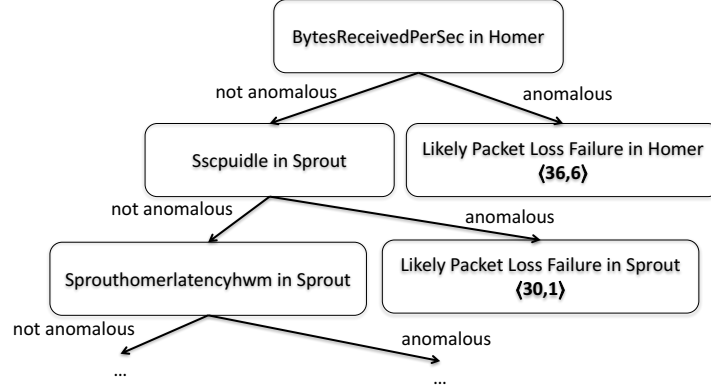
BytesReceivedPerSec in Homer

not anomalous

anomalous

Sscpuidle in Sprout

Likely Packet Loss Failure in Homer
⟨36,6⟩

not anomalous

anomalous

Sprouthomerlatencyhwm in Sprout

Likely Packet Loss Failure in Sprout
⟨30,1⟩

not anomalous

anomalous

...

...